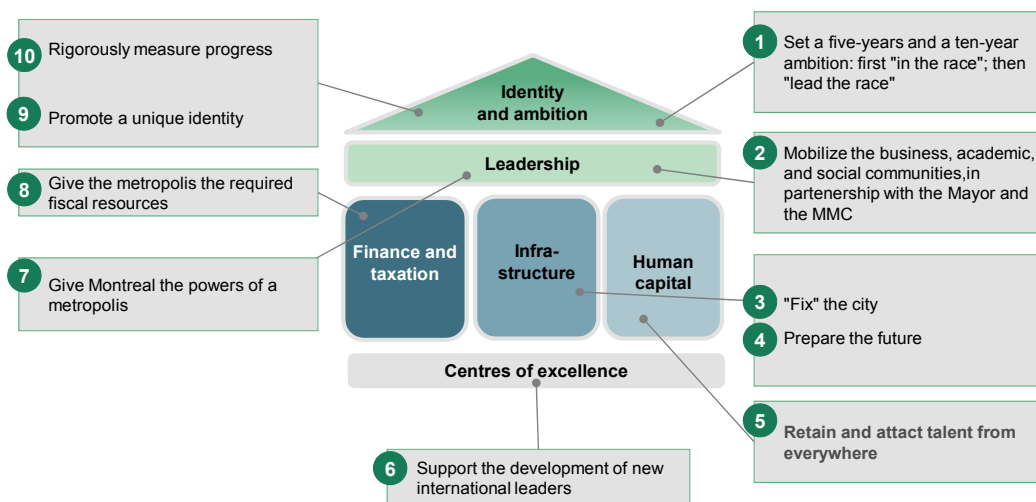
10 Rigorously measure progress

9 Promote a unique identity

Identity and ambition

1 Set a five-years and a ten-year ambition: first "in the race"; then "lead the race"

Leadership

2 Mobilize the business, academic, and social communities,in partenership with the Mayor and the MMC

8 Give the metropolis the required fiscal resources

7 Give Montreal the powers of a metropolis

Finance and taxation

Infra-structure

Human capital

3 "Fix" the city

4 Prepare the future

Centres of excellence

5 Retain and attact talent from everywhere

6 Support the development of new international leaders